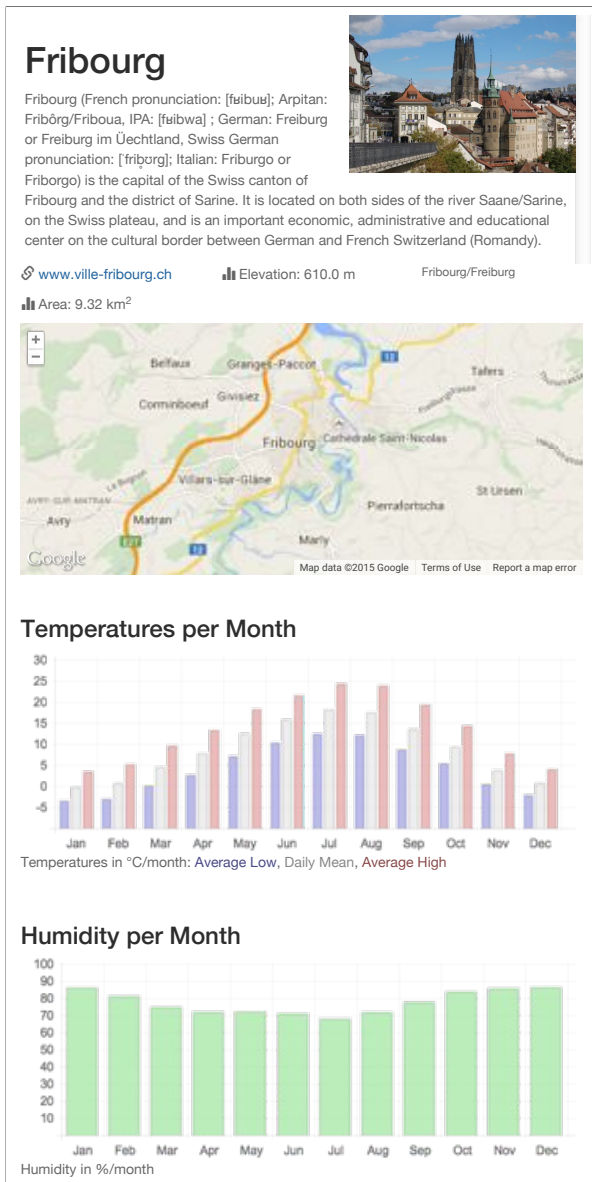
Fribourg

Fribourg (French pronunciation: [fʁibuʁ]; Arpitan: Fribôrg/Friboua, IPA: [fʁibwa] ; German: Freiburg or Freiburg im Üechtland, Swiss German pronunciation: [ˈfribʊrg]; Italian: Friburgo or Friborgo) is the capital of the Swiss canton of Fribourg and the district of Sarine. It is located on both sides of the river Saane/Sarine, on the Swiss plateau, and is an important economic, administrative and educational center on the cultural border between German and French Switzerland (Romandy).

www.ville-fribourg.ch

Elevation: 610.0 m

Fribourg/Freiburg

Area: 9.32 km$^2$

+
−
Belfaux
Granges-Paccot
Tafers
Corminboeuf
Givisiez
Fribourg
Cathédrale Saint-Nicolas
Villars-sur-Glâne
St Ursen
Avry-sur-Matran
Avry
Matran
Pierrafortscha
Marly
12
E27
Google
Map data ©2015 Google
Terms of Use
Report a map error

Temperatures per Month

30
25
20
15
10
5
0
-5
Jan Feb Mar Apr May Jun Jul Aug Sep Oct Nov Dec
Temperatures in °C/month: Average Low, Daily Mean, Average High

Humidity per Month

100
90
80
70
60
50
40
30
20
10
Jan Feb Mar Apr May Jun Jul Aug Sep Oct Nov Dec
Humidity in %/month